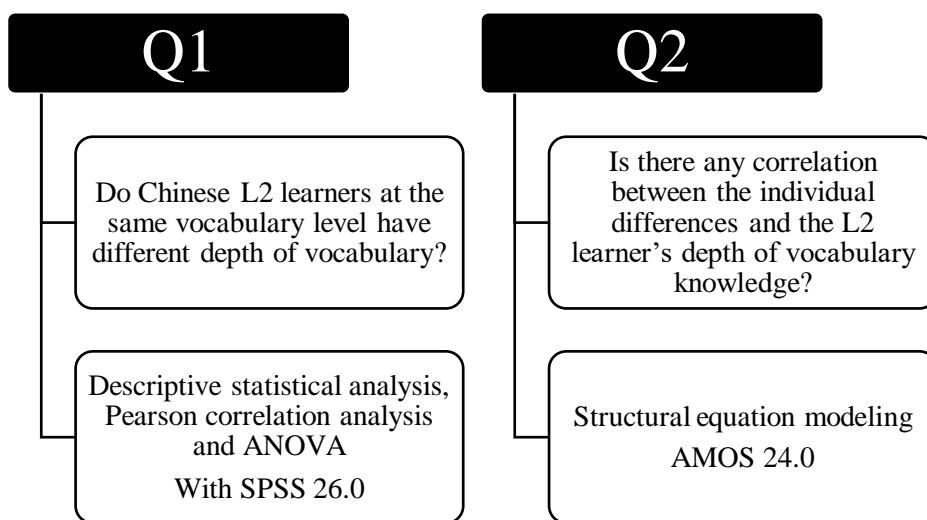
Q1

Do Chinese L2 learners at the same vocabulary level have different depth of vocabulary?

Descriptive statistical analysis, Pearson correlation analysis and ANOVA

With SPSS 26.0

Q2

Is there any correlation between the individual differences and the L2 learner's depth of vocabulary knowledge?

Structural equation modeling

AMOS 24.0